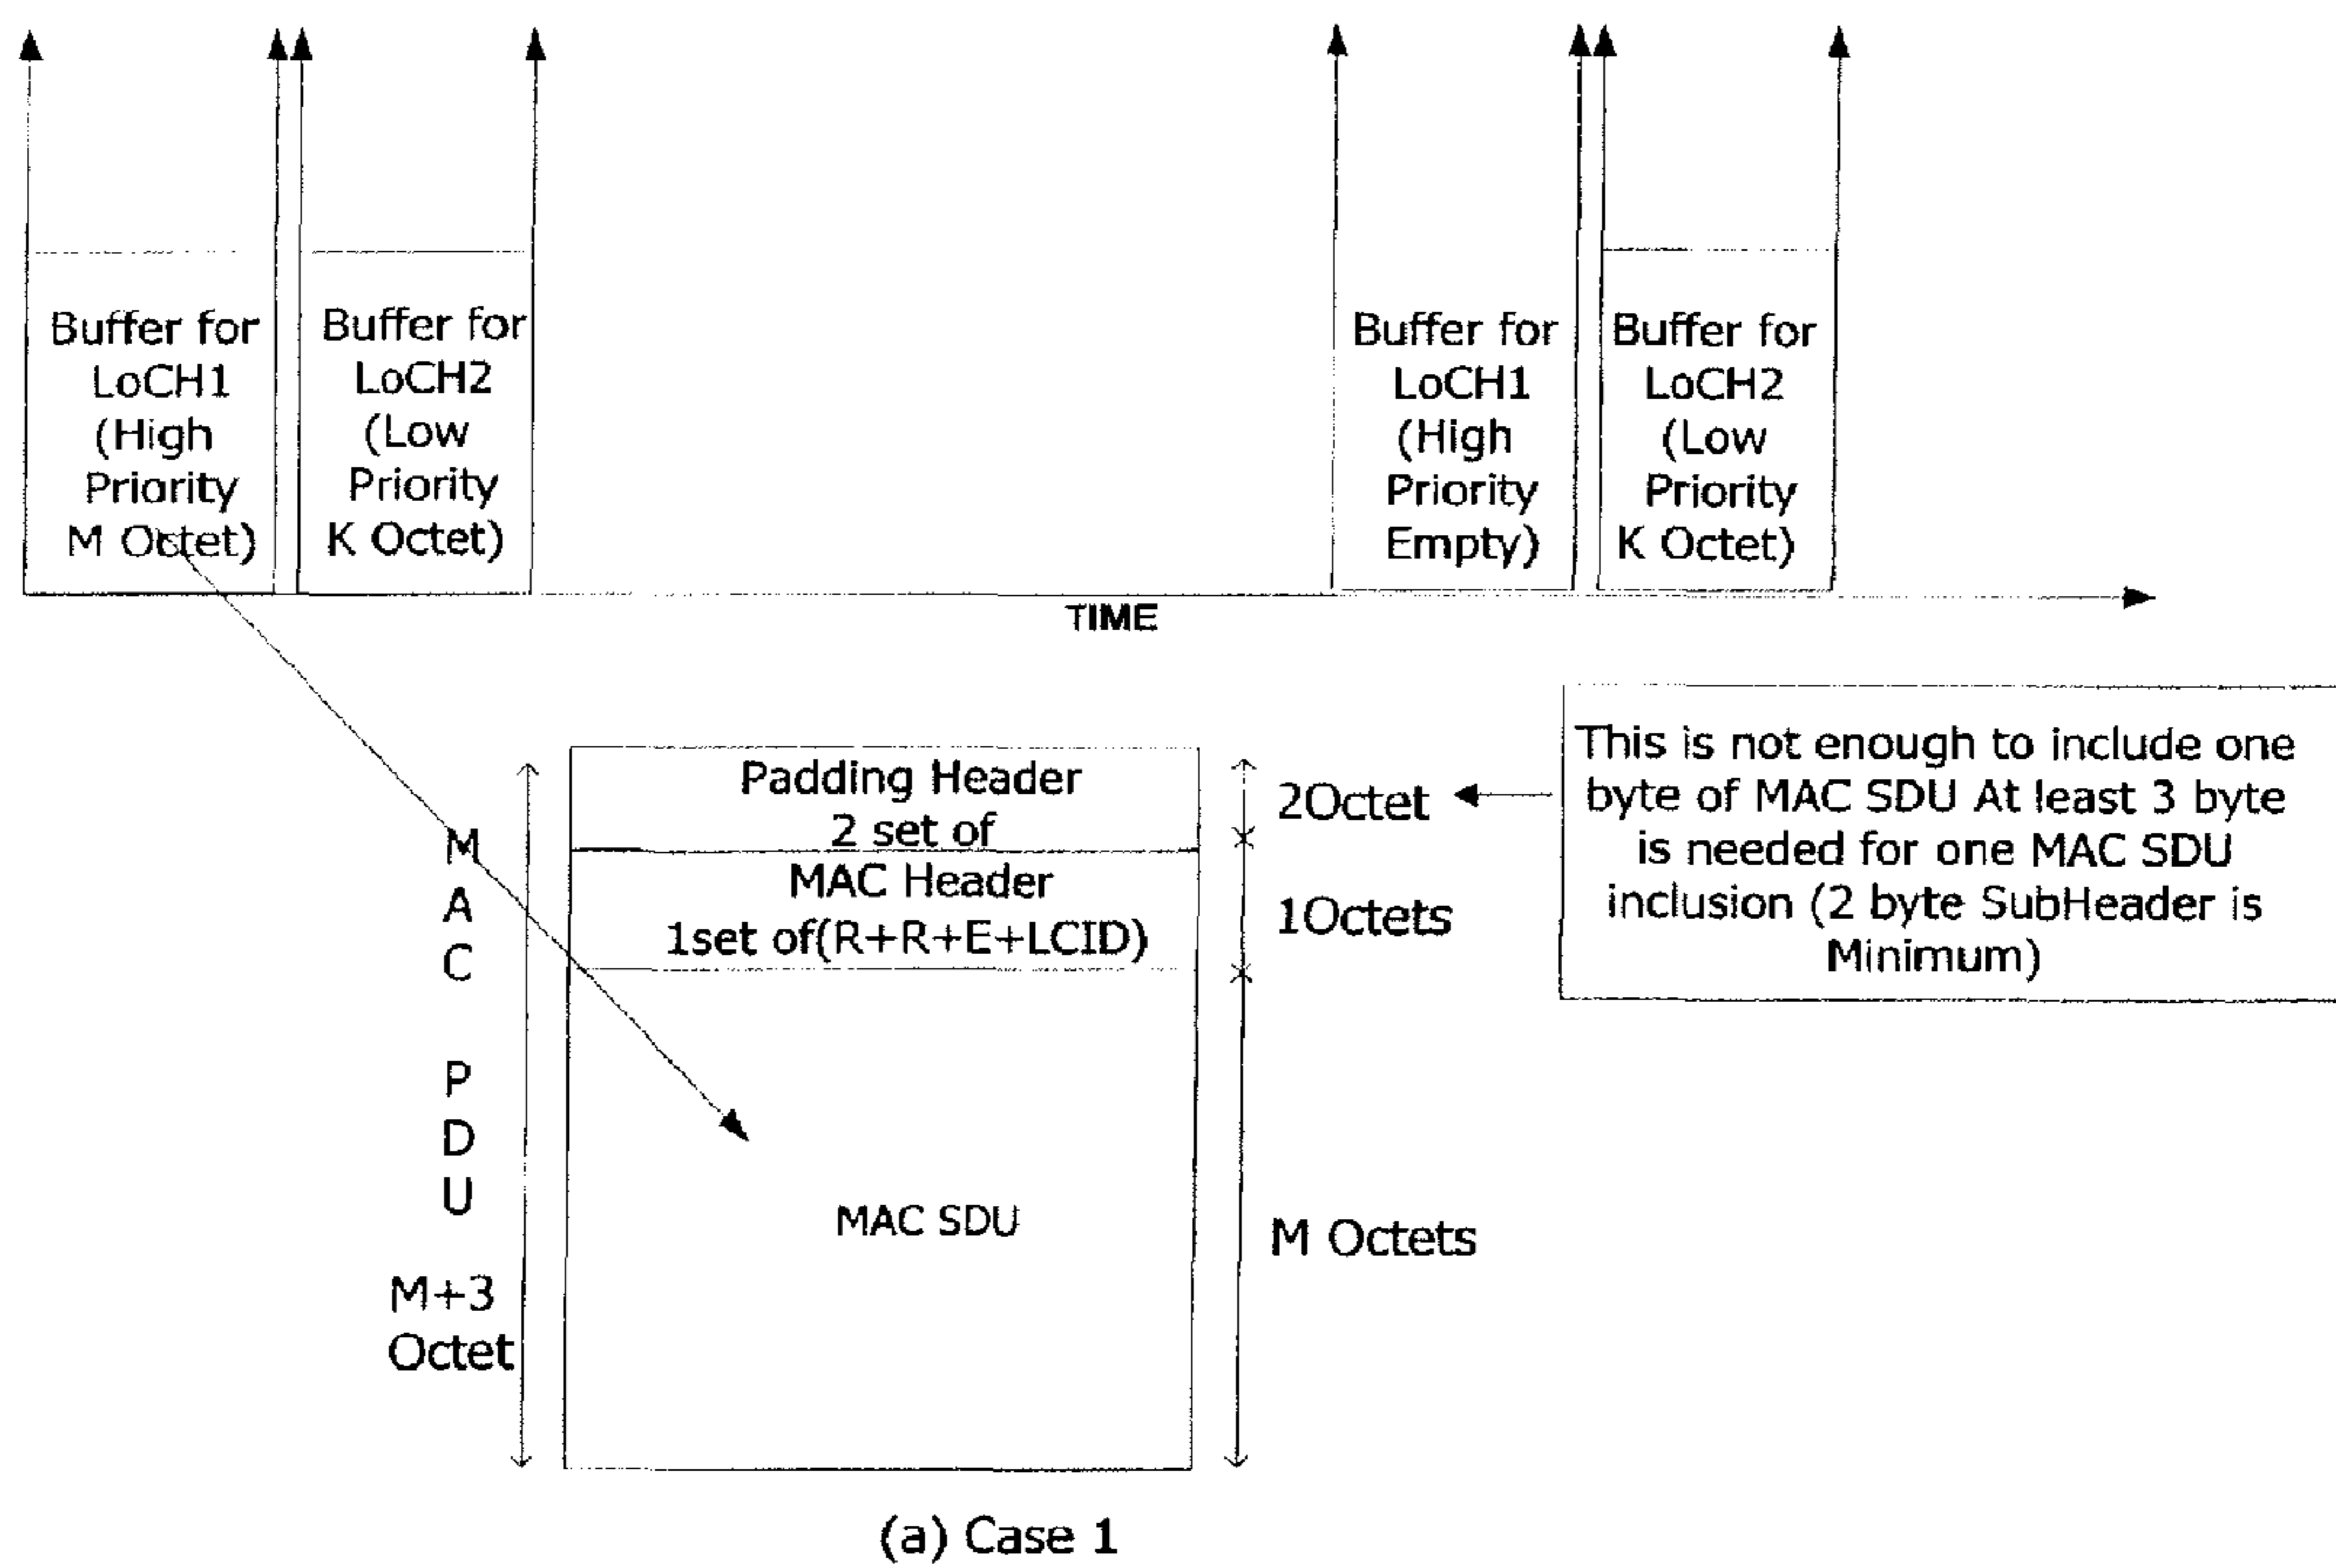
Buffer for LoCH1 (High Priority M Octet)

Buffer for LoCH2 (Low Priority K Octet)

Buffer for LoCH1 (High Priority Empty)

Buffer for LoCH2 (Low Priority K Octet)

TIME

M A C P D U M+3 Octet

Padding Header 2 set of

MAC Header 1set of(R+R+E+LCID)

MAC SDU

2Octet

1Octets

M Octets

This is not enough to include one byte of MAC SDU At least 3 byte is needed for one MAC SDU inclusion (2 byte SubHeader is Minimum)

(a) Case 1